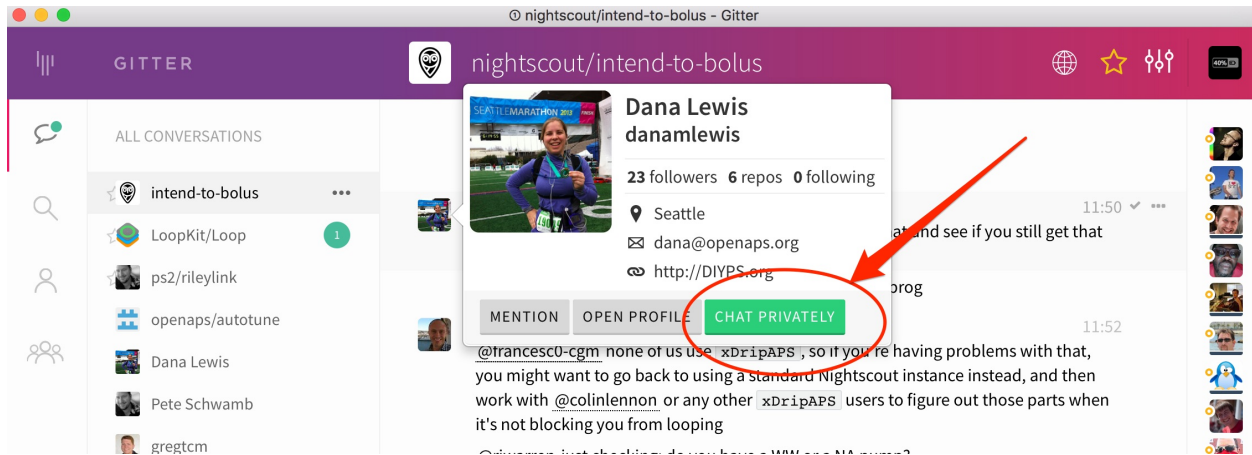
nightscout/intend-to-bolus - Gitter

GITTER

nightscout/intend-to-bolus

40%

ALL CONVERSATIONS

intend-to-bolus

LoopKit/Loop 1

ps2/rileylink

openaps/autotune

Dana Lewis

Pete Schwamb

gregtcm

SEATTLE MARATHON 2013

Dana Lewis
danamlewis

23 followers 6 repos 0 following

Seattle

dana@openaps.org

http://DIYPS.org

MENTION OPEN PROFILE CHAT PRIVATELY

11:50

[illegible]at and see if you still get that

prog

11:52

@francesc0-cgm none of us use xDripAPS, so if you're having problems with that, you might want to go back to using a standard Nightscout instance instead, and then work with @colinlennon or any other xDripAPS users to figure out those parts when it's not blocking you from looping

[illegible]